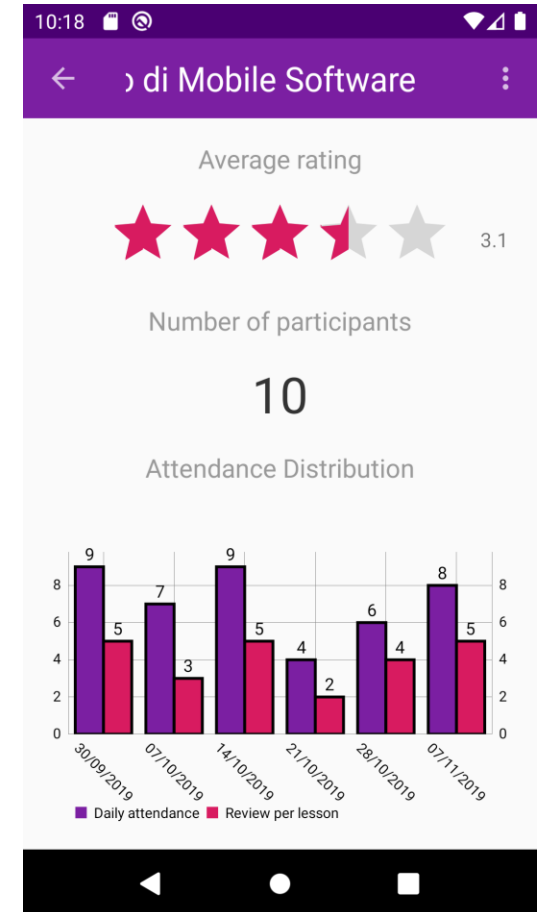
10:18

ɔ di Mobile Software

Average rating

3.1

Number of participants

10

Attendance Distribution

| Date | Daily attendance | Review per lesson |
|---|---|---|
| 30/09/2019 | 9 | 5 |
| 07/10/2019 | 7 | 3 |
| 14/10/2019 | 9 | 5 |
| 21/10/2019 | 4 | 2 |
| 28/10/2019 | 6 | 4 |
| 07/11/2019 | 8 | 5 |

0 2 4 6 8

0 2 4 6 8

Daily attendance Review per lesson